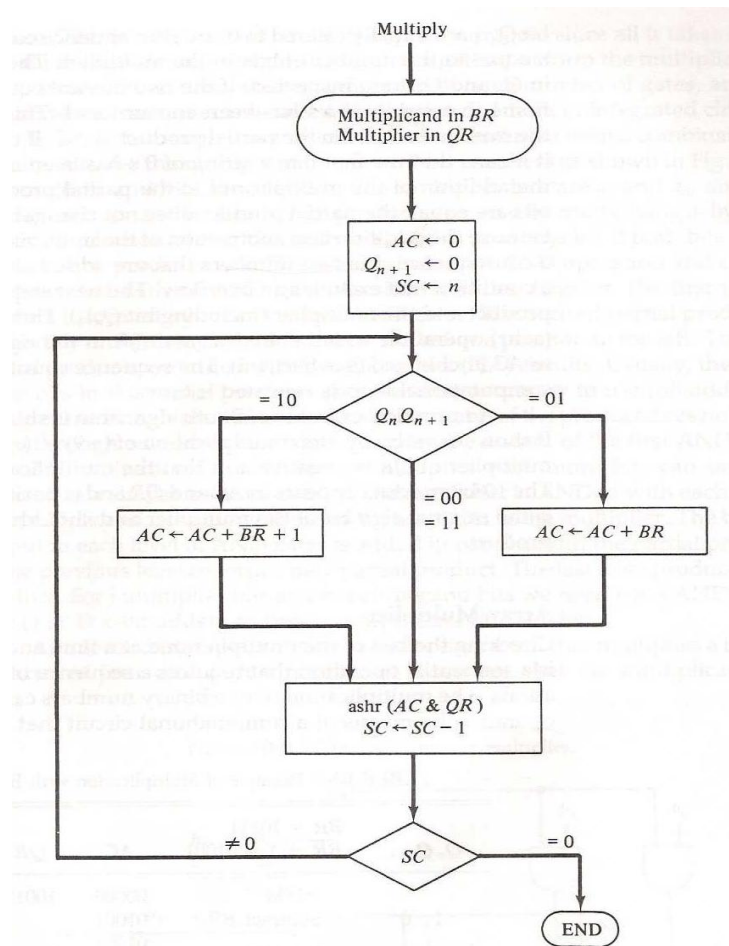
Multiply

Multiplicand in $BR$
Multiplier in $QR$

$AC \leftarrow 0$
$Q_{n+1} \leftarrow 0$
$SC \leftarrow n$

$= 10$

$Q_n Q_{n+1}$

$= 01$

$= 00$
$= 11$

$AC \leftarrow AC + \overline{BR} + 1$

$AC \leftarrow AC + BR$

ashr $(AC \, \& \, QR)$
$SC \leftarrow SC - 1$

$\neq 0$

$SC$

$= 0$

END